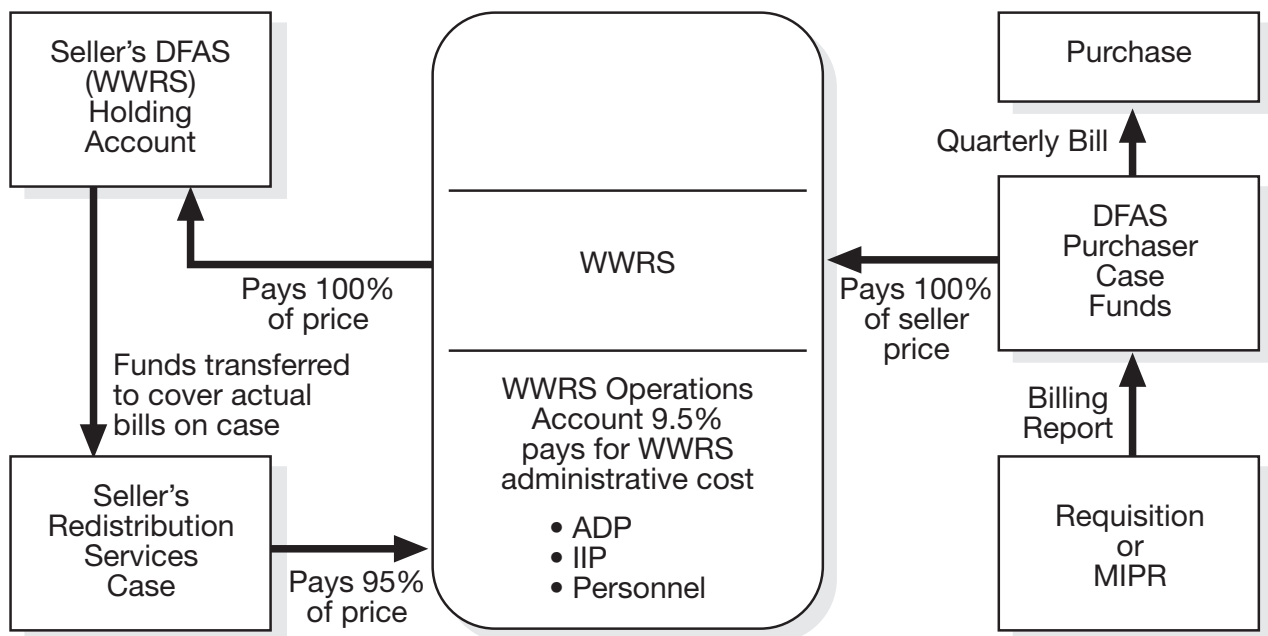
Seller's DFAS (WWRS) Holding Account

Funds transferred to cover actual bills on case

Seller's Redistribution Services Case

Pays 95% of price

Pays 100% of price

WWRS

WWRS Operations Account 9.5% pays for WWRS administrative cost

• ADP
• IIP
• Personnel

Purchase

Quarterly Bill

DFAS Purchaser Case Funds

Pays 100% of seller price

Billing Report

Requisition or MIPR